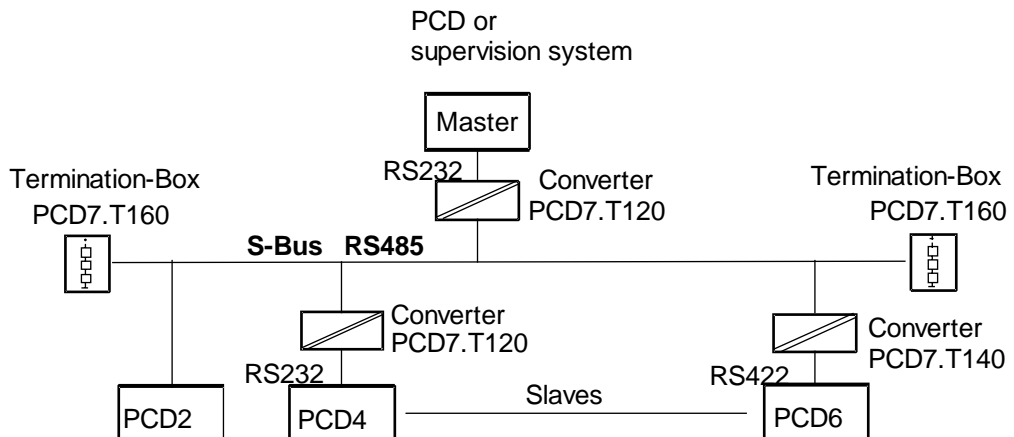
PCD or supervision system

Master

RS232

Converter PCD7.T120

Termination-Box PCD7.T160

Termination-Box PCD7.T160

S-Bus RS485

Converter PCD7.T120

RS232

Converter PCD7.T140

RS422

Slaves

PCD2

PCD4

PCD6